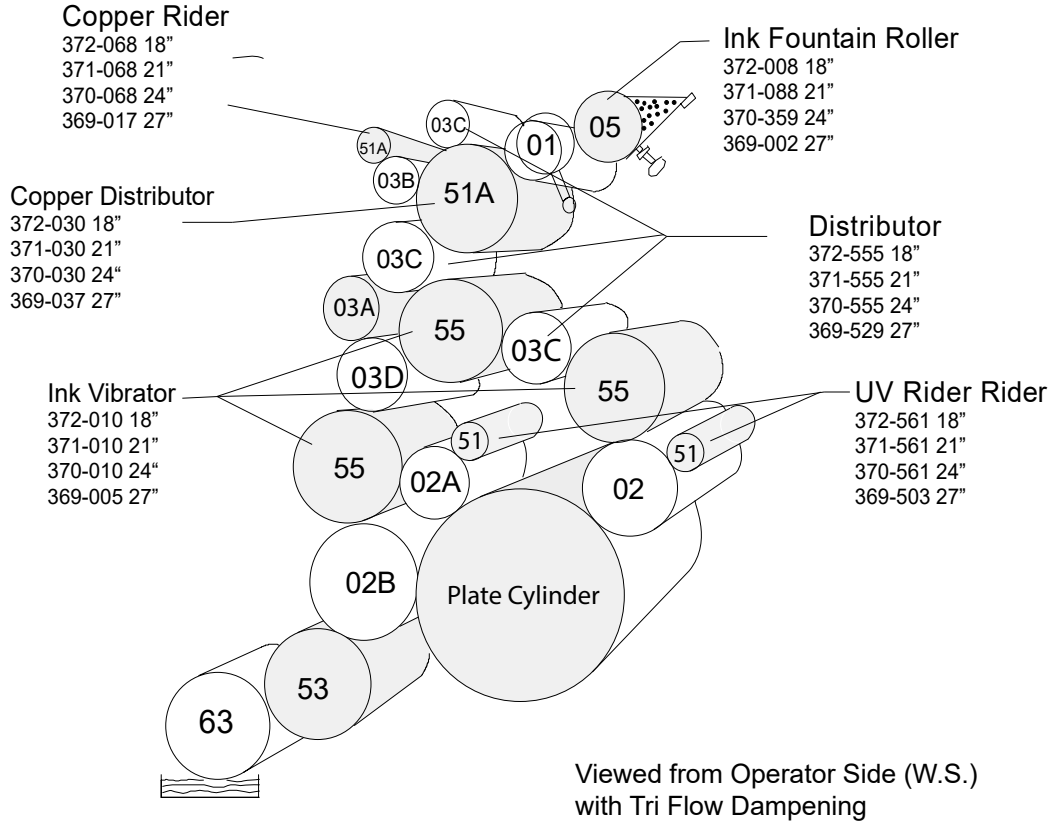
Copper Rider
372-068 18"
371-068 21"
370-068 24"
369-017 27"

Ink Fountain Roller
372-008 18"
371-088 21"
370-359 24"
369-002 27"

03C
01
05
51A
03B
51A

Copper Distributor
372-030 18"
371-030 21"
370-030 24"
369-037 27"

Distributor
372-555 18"
371-555 21"
370-555 24"
369-529 27"

03C
03A
55
03C
03D
55

Ink Vibrator
372-010 18"
371-010 21"
370-010 24"
369-005 27"

UV Rider Rider
372-561 18"
371-561 21"
370-561 24"
369-503 27"

51
55
02A
51
02
02B
Plate Cylinder
53
63

Viewed from Operator Side (W.S.)
with Tri Flow Dampening